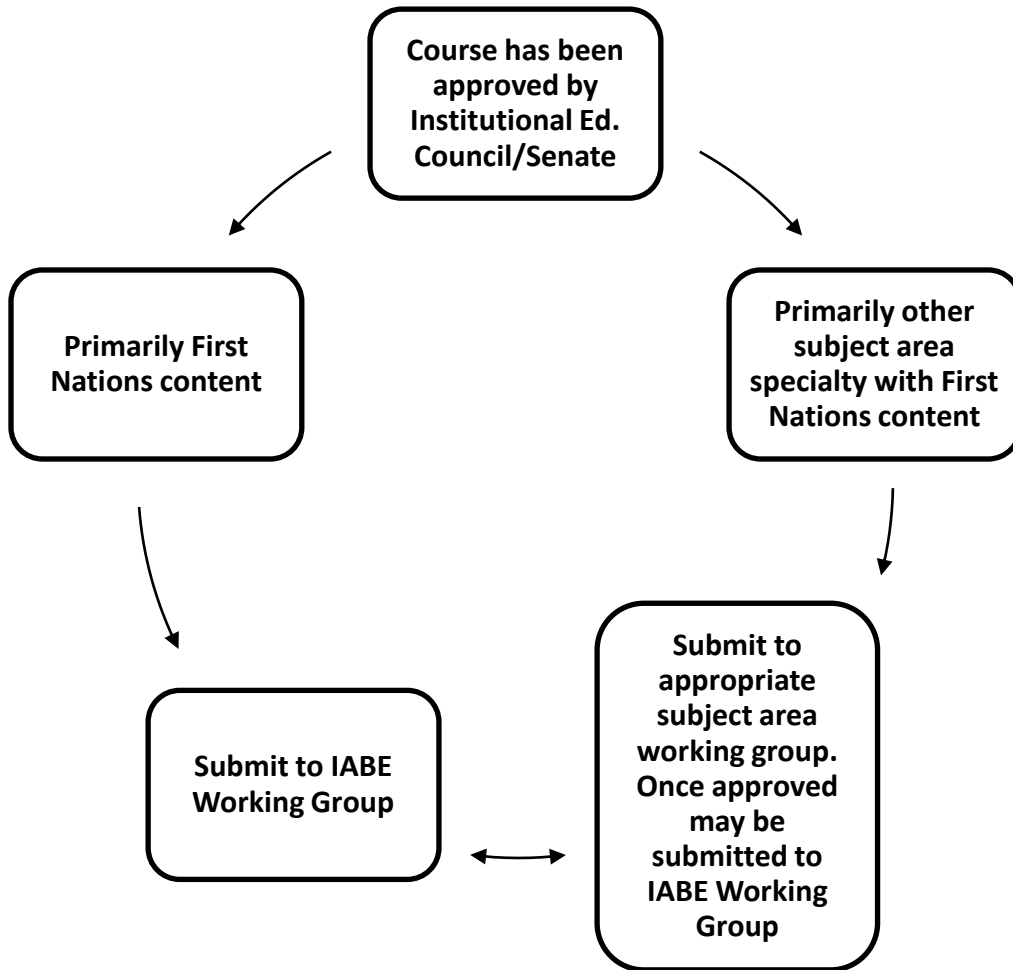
Course has been approved by Institutional Ed. Council/Senate

Primarily First Nations content

Primarily other subject area specialty with First Nations content

Submit to IABE Working Group

Submit to appropriate subject area working group. Once approved may be submitted to IABE Working Group